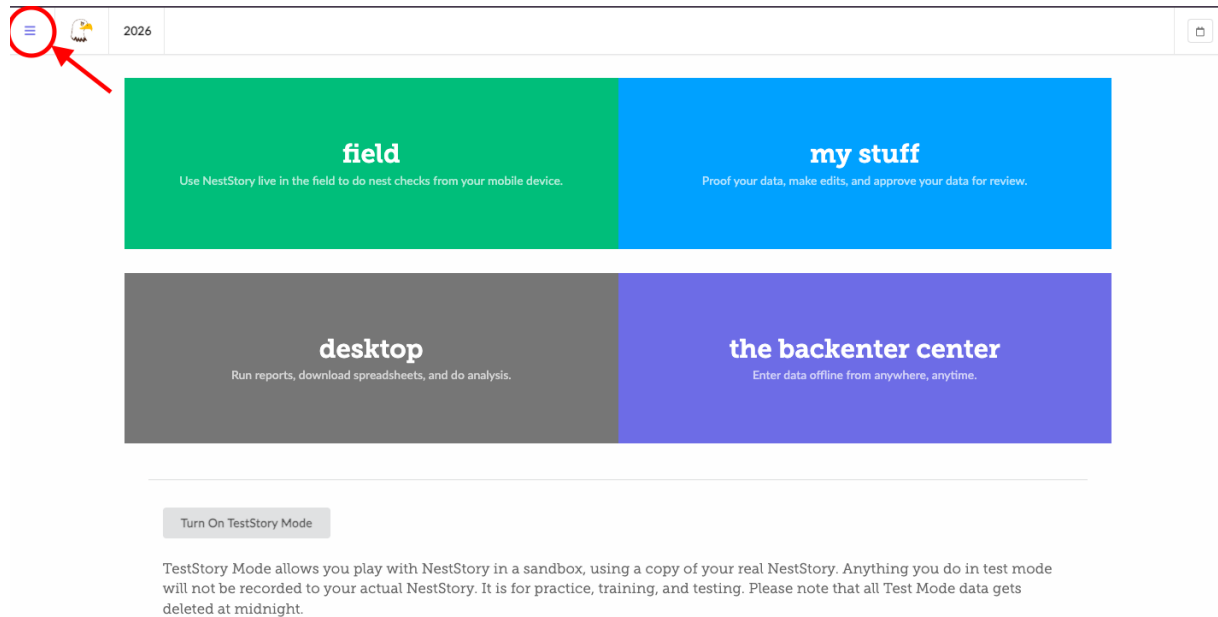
2026

field
Use NestStory live in the field to do nest checks from your mobile device.

my stuff
Proof your data, make edits, and approve your data for review.

desktop
Run reports, download spreadsheets, and do analysis.

the backenter center
Enter data offline from anywhere, anytime.

Turn On TestStory Mode

TestStory Mode allows you play with NestStory in a sandbox, using a copy of your real NestStory. Anything you do in test mode will not be recorded to your actual NestStory. It is for practice, training, and testing. Please note that all Test Mode data gets deleted at midnight.